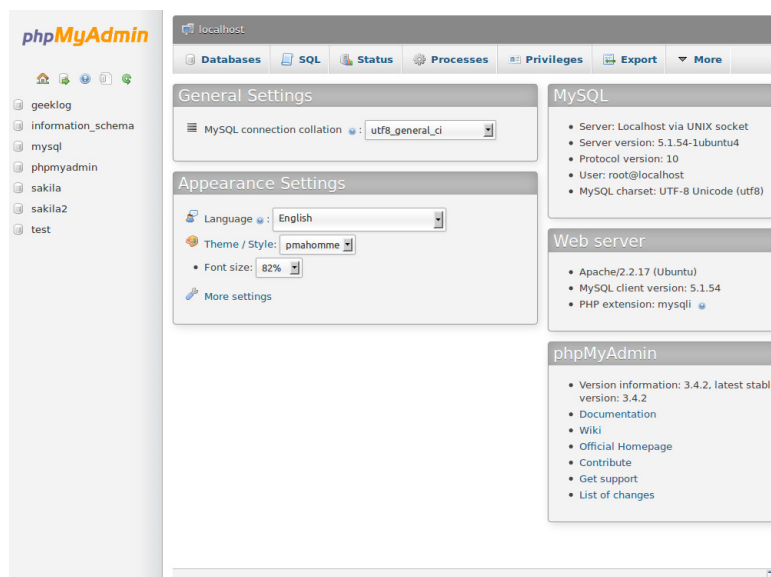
phpMyAdmin

geeklog
information_schema
mysql
phpmyadmin
sakila
sakila2
test

localhost

Databases SQL Status Processes Privileges Export More

General Settings

MySQL connection collation : utf8_general_ci

Appearance Settings

Language : English

Theme / Style: pmahomme

• Font size: 82%

More settings

MySQL

• Server: Localhost via UNIX socket
• Server version: 5.1.54-1ubuntu4
• Protocol version: 10
• User: root@localhost
• MySQL charset: UTF-8 Unicode (utf8)

Web server

• Apache/2.2.17 (Ubuntu)
• MySQL client version: 5.1.54
• PHP extension: mysqli

phpMyAdmin

• Version information: 3.4.2, latest stabl version: 3.4.2
• Documentation
• Wiki
• Official Homepage
• Contribute
• Get support
• List of changes